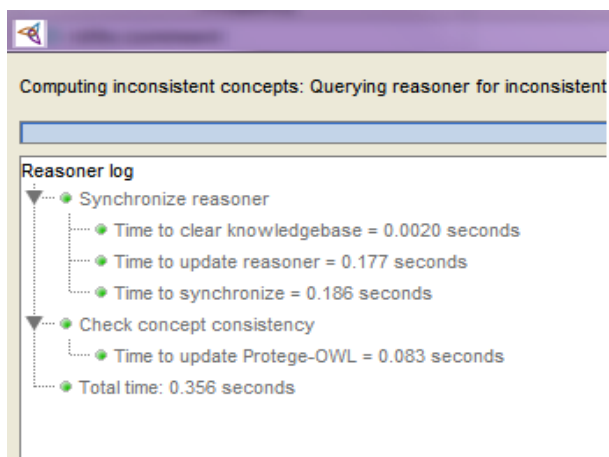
Computing inconsistent concepts: Querying reasoner for inconsistent

Reasoner log

Synchronize reasoner

Time to clear knowledgebase = 0.0020 seconds

Time to update reasoner = 0.177 seconds

Time to synchronize = 0.186 seconds

Check concept consistency

Time to update Protege-OWL = 0.083 seconds

Total time: 0.356 seconds